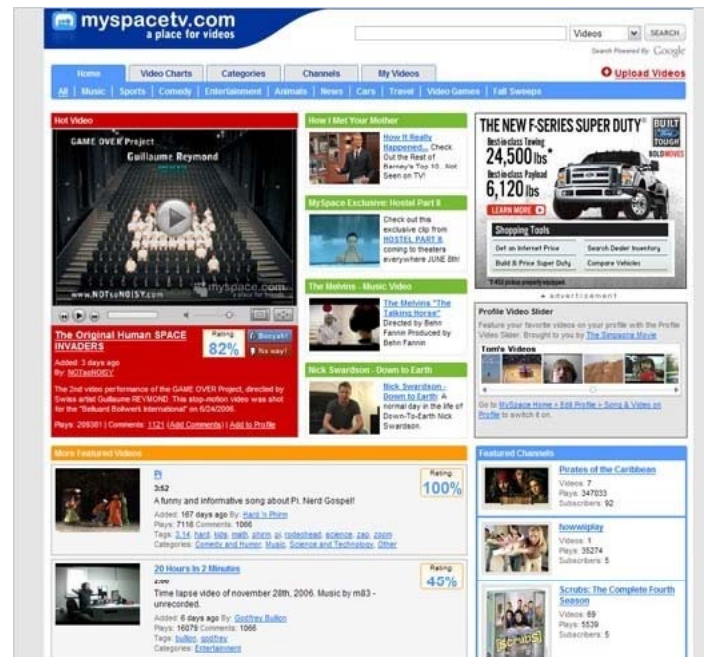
myspacetv.com
a place for videos

Videos SEARCH
Search Powered By Google

Home | Video Charts | Categories | Channels | My Videos
Upload Videos

All | Music | Sports | Comedy | Entertainment | Animals | News | Cars | Travel | Video Games | Fall Sweeps

Hot Video

GAME OVER Project
Guillaume Reymond

www.NOTsoNOISY.com
myspace.com

The Original Human SPACE INVADERS
Rating: 82%
Booyah!
No way!
Added: 3 days ago
By: NOTsoNOISY

The 2nd video performance of the GAME OVER Project, directed by Swiss artist Guillaume REYMOND. This stop-motion video was shot for the "Belluard Bollwerk International" on 6/24/2006.

Plays: 205301 | Comments: 1121 (Add Comments) | Add to Profile

How I Met Your Mother
How It Really Happened... Check Out the Rest of Barney's Top 10... Not Seen on TV!

MySpace Exclusive: Hostel Part II
Check out this exclusive clip from HOSTEL PART II coming to theaters everywhere JUNE 8th!

The Melvins - Music Video
The Melvins "The Talking Horse" Directed by Behn Fannin Produced by Behn Fannin

Nick Swardson - Down to Earth
Nick Swardson - Down to Earth. A normal day in the life of Down-To-Earth Nick Swardson.

THE NEW F-SERIES SUPER DUTY
BUILT FORD TOUGH
Best-in-class Towing 24,500 lbs*
Best-in-class Payload 6,120 lbs
LEARN MORE
Shopping Tools
Get an Internet Price | Search Dealer Inventory
Build & Price Super Duty | Compare Vehicles
advertisement

Profile Video Slider
Feature your favorite videos on your profile with the Profile Video Slider. Brought to you by The Simpsons Movie
Tom's Videos
Go to MySpace Home » Edit Profile » Song & Video on Profile to switch it on.

More Featured Videos

Pi
3:52
A funny and informative song about Pi. Nerd Gospel!
Rating: 100%
Added: 167 days ago By: Hard 'n Phirm
Plays: 7116 Comments: 1066
Tags: 3.14, hard, kids, math, phirm, pi, rockehead, science, zap, zoom
Categories: Comedy and Humor, Music, Science and Technology, Other

20 Hours In 2 Minutes
2:00
Time lapse video of november 28th, 2006. Music by m83 - unrecorded.
Rating: 45%
Added: 6 days ago By: Godfrey Bullon
Plays: 16079 Comments: 1066
Tags: bullon, godfrey
Categories: Entertainment

Featured Channels

Pirates of the Caribbean
Videos: 7
Plays: 347033
Subscribers: 92

howwiplay
Videos: 1
Plays: 35274
Subscribers: 5

Scrubs: The Complete Fourth Season
Videos: 69
Plays: 5539
Subscribers: 5